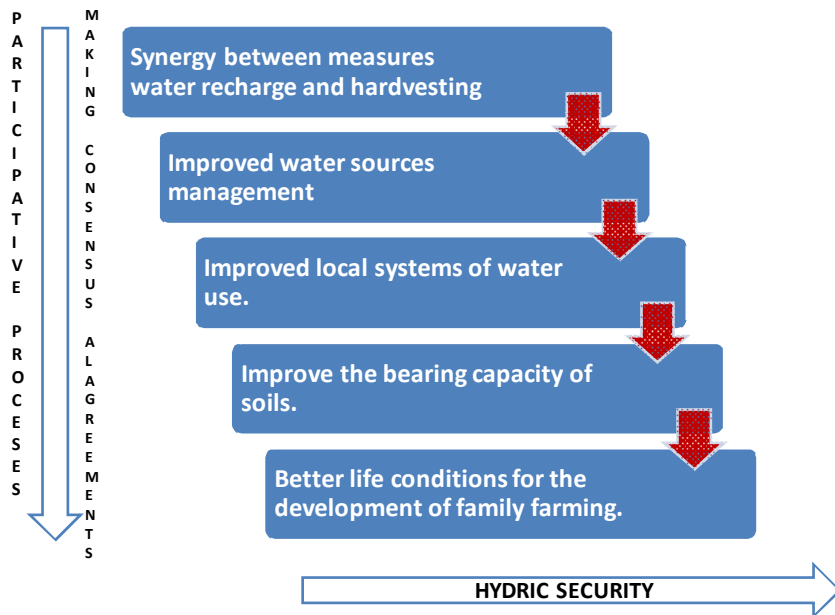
PARTICIPATIVE PROCESES

MAKING CONSENSUS ALAGREEMENTS

Synergy between measures water recharge and hardvesting

Improved water sources management

Improved local systems of water use.

Improve the bearing capacity of soils.

Better life conditions for the development of family farming.

HYDRIC SECURITY